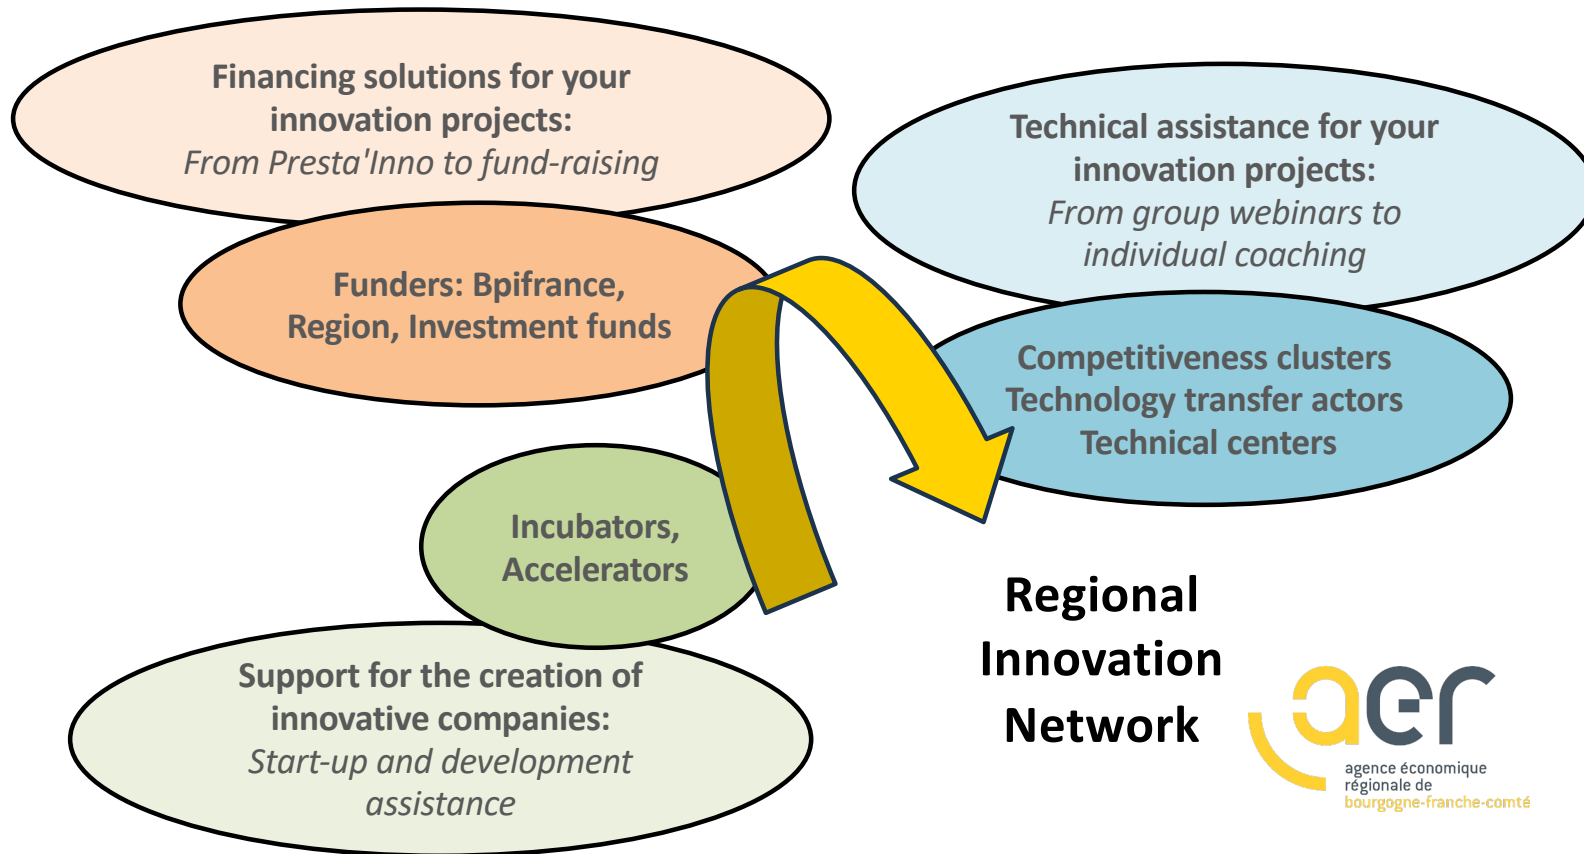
Financing solutions for your innovation projects:
From Presta'Inno to fund-raising

Funders: Bpifrance, Region, Investment funds

Technical assistance for your innovation projects:
From group webinars to individual coaching

Competitiveness clusters
Technology transfer actors
Technical centers

Incubators, Accelerators

Support for the creation of innovative companies:
Start-up and development assistance

Regional Innovation Network

aer
agence économique régionale de bourgogne-franche-comté